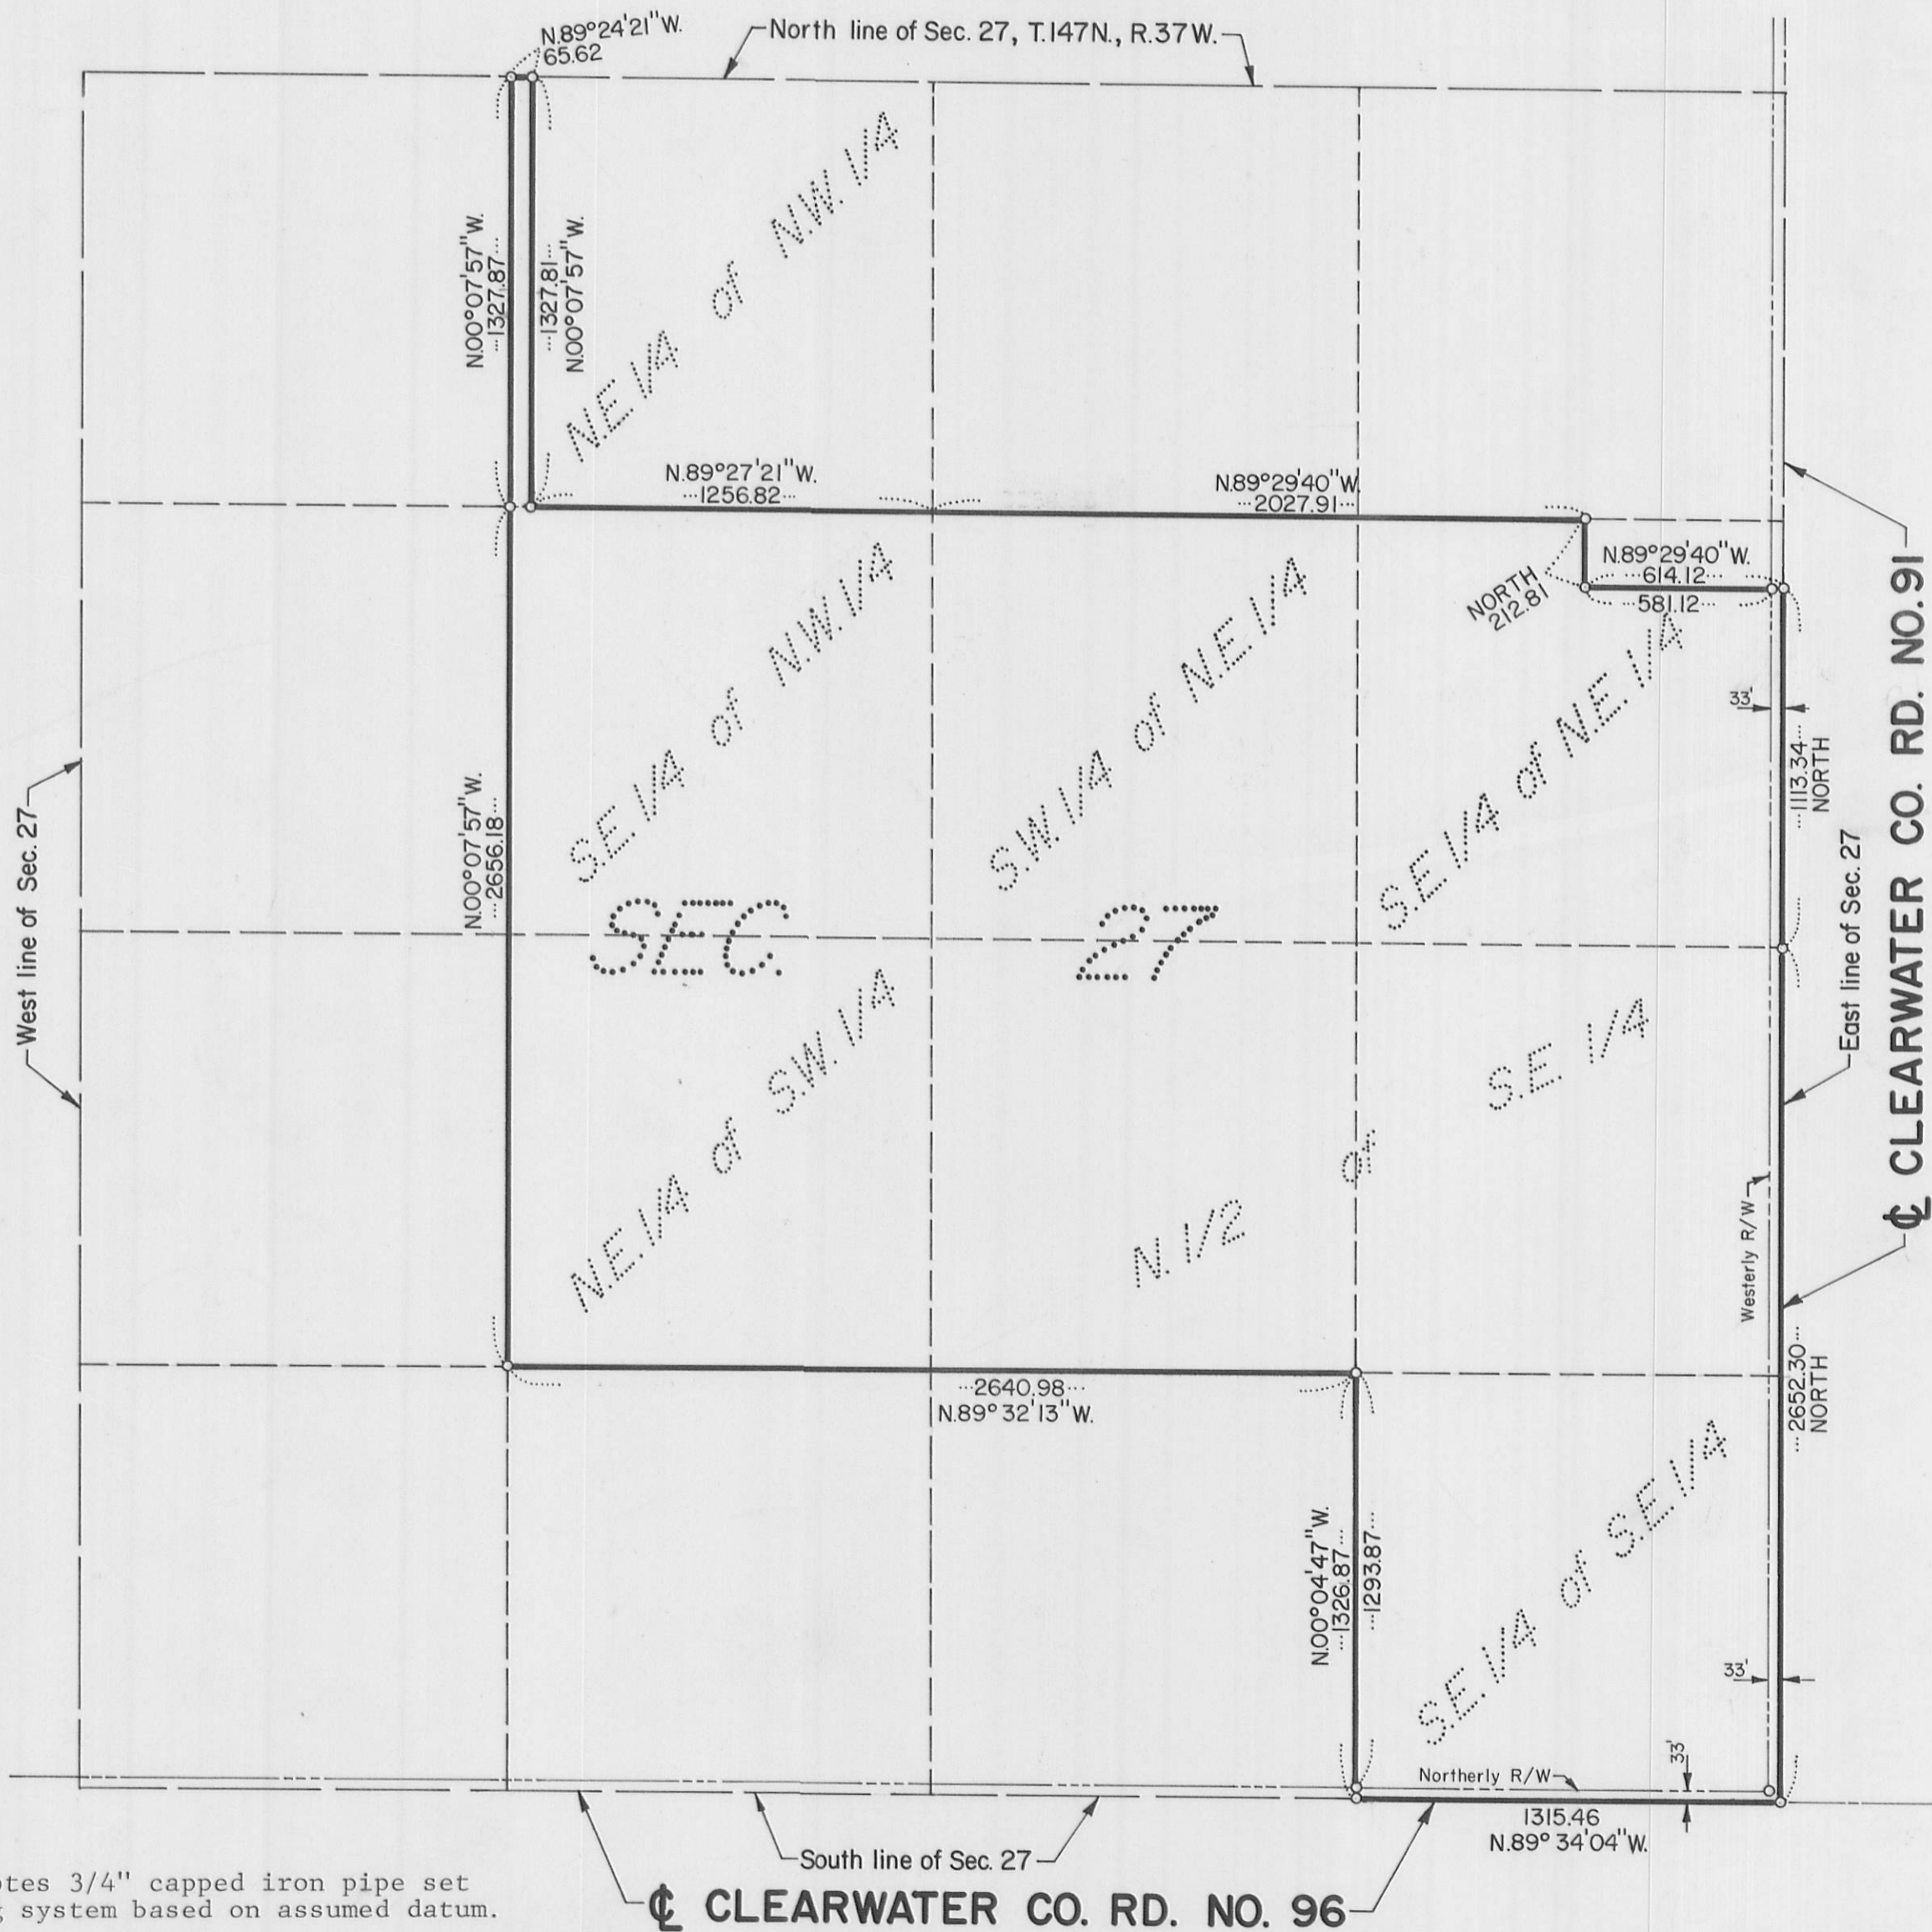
N.89°24'21"W.
65.62

North line of Sec. 27, T.147N., R.37W.

N.00°07'57"W.
1327.87

1327.81
N.00°07'57"W.

N.E.1/4 of N.W.1/4

N.89°27'21"W.
1256.82

N.89°29'40"W.
2027.91

N.89°29'40"W.
614.12
581.12

NORTH
212.81

S.E.1/4 of N.W.1/4

S.W.1/4 of N.E.1/4

S.E.1/4 of N.E.1/4

33'

1113.34
NORTH

℄ CLEARWATER CO. RD. NO. 91

West line of Sec. 27

N.00°07'57"W.
2656.18

SEC. 27

East line of Sec. 27

N.E.1/4 of S.W.1/4

N.1/2 of S.E.1/4

Westerly R/W

2640.98
N.89°32'13"W.

2652.30
NORTH

N.00°04'47"W.
1326.87

1293.87

S.E.1/4 of S.E.1/4

33'

33'

Northerly R/W

1315.46
N.89°34'04"W.

South line of Sec. 27

℄ CLEARWATER CO. RD. NO. 96

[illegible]otes 3/4" capped iron pipe set
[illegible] system based on assumed datum.